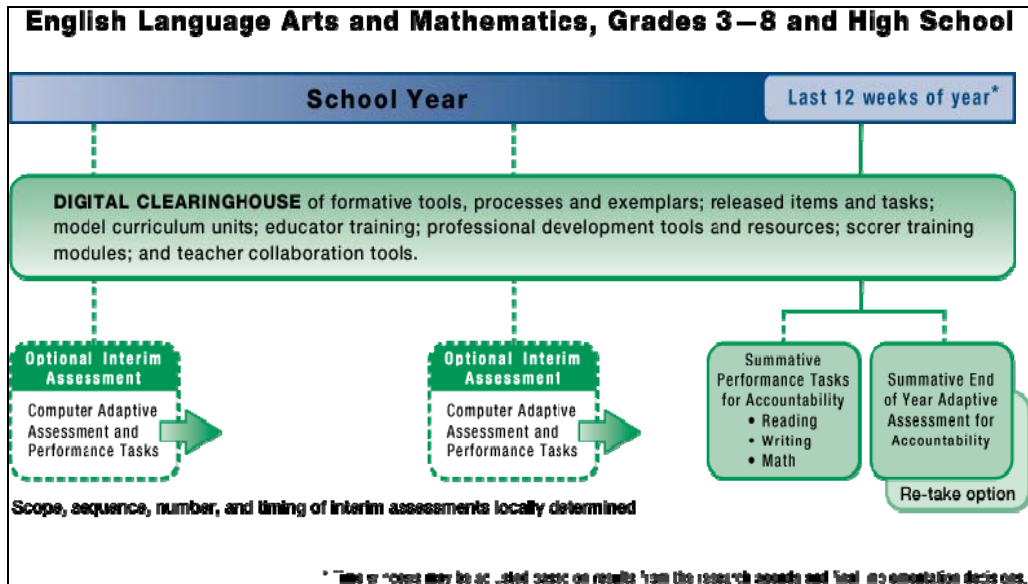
English Language Arts and Mathematics, Grades 3—8 and High School

School Year

Last 12 weeks of year*

DIGITAL CLEARINGHOUSE of formative tools, processes and exemplars; released items and tasks; model curriculum units; educator training; professional development tools and resources; scorer training modules; and teacher collaboration tools.

Optional Interim Assessment

Computer Adaptive Assessment and Performance Tasks

Optional Interim Assessment

Computer Adaptive Assessment and Performance Tasks

Summative Performance Tasks for Accountability
• Reading
• Writing
• Math

Summative End of Year Adaptive Assessment for Accountability

Re-take option

Scope, sequence, number, and timing of interim assessments locally determined

* Time windows may be adjusted based on results from the research agenda and final implementation decisions.